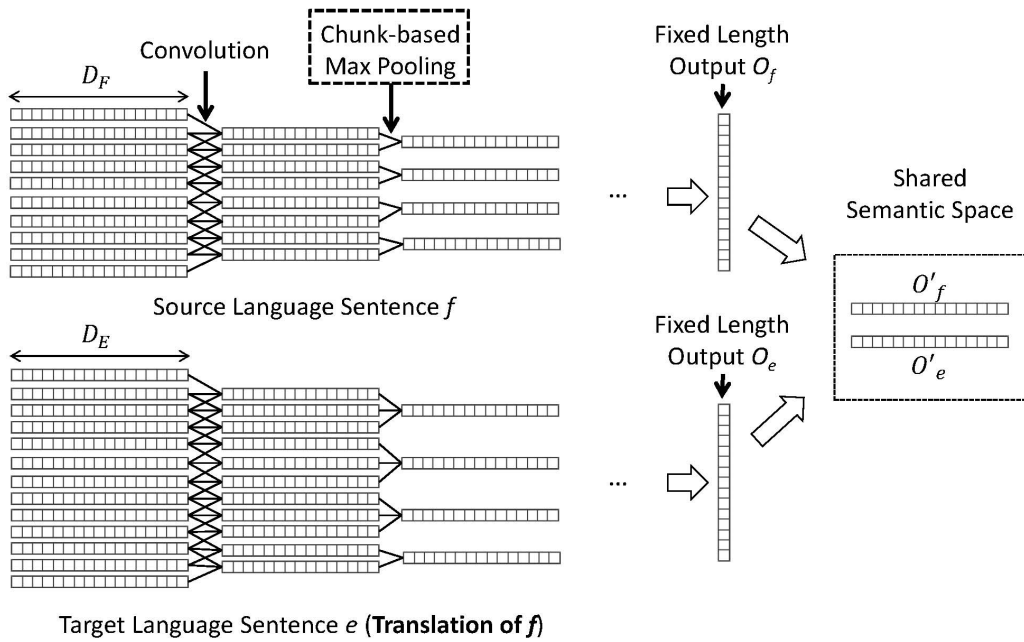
Convolution

Chunk-based Max Pooling

$D_F$

Fixed Length Output $O_f$

...

Shared Semantic Space

$O'_f$

$O'_e$

Source Language Sentence $f$

$D_E$

Fixed Length Output $O_e$

...

Target Language Sentence $e$ (**Translation of *f***)